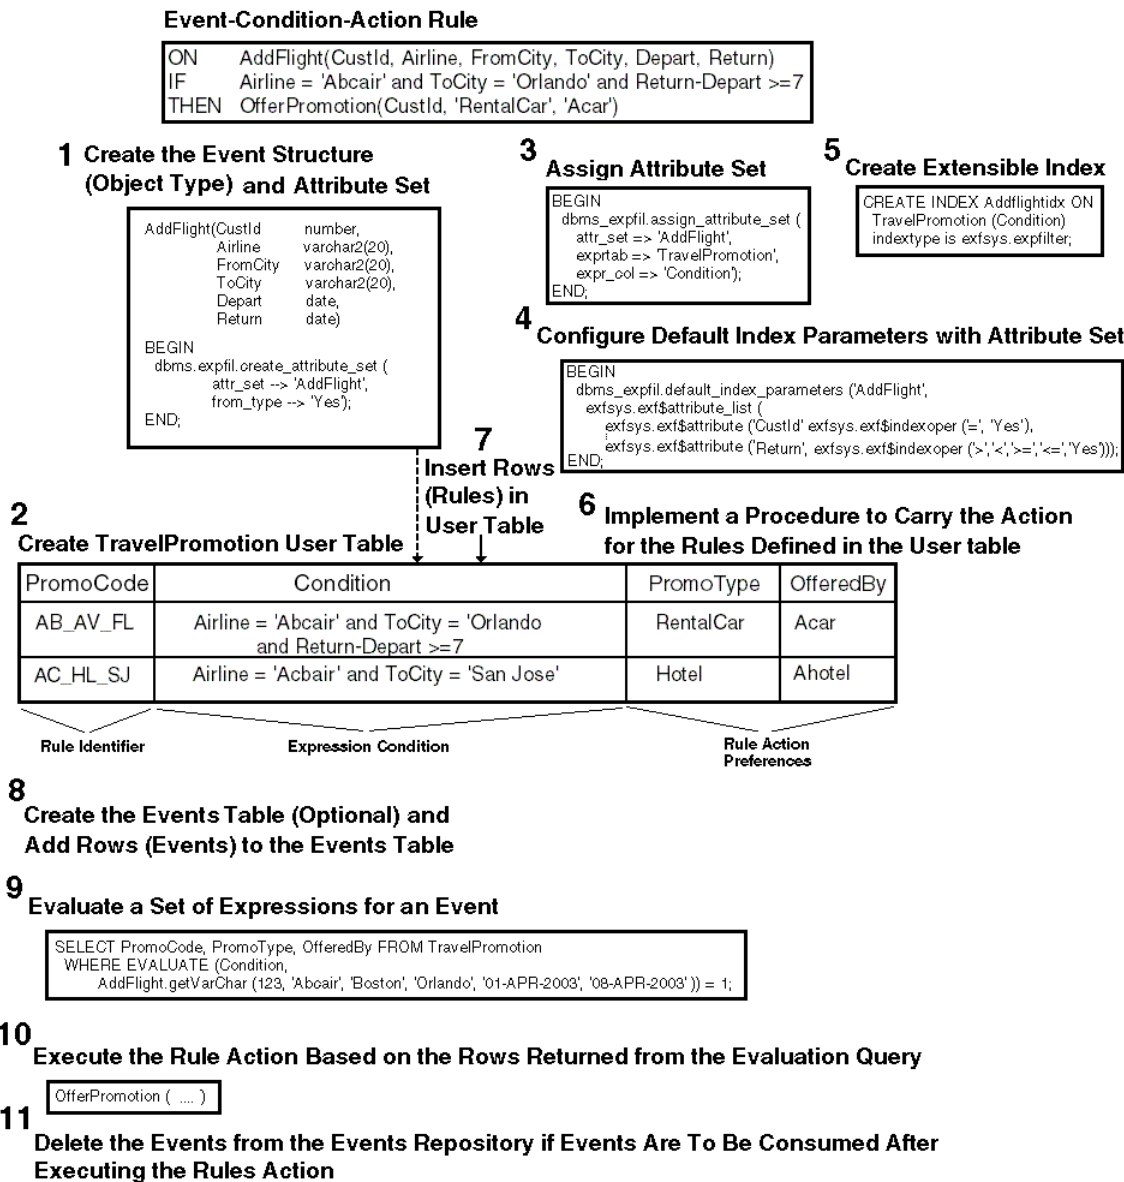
Event-Condition-Action Rule

ON AddFlight(CustId, Airline, FromCity, ToCity, Depart, Return)
IF Airline = 'Abcair' and ToCity = 'Orlando' and Return-Depart >=7
THEN OfferPromotion(CustId, 'RentalCar', 'Acar')

1 Create the Event Structure (Object Type) and Attribute Set

AddFlight(CustId number,
Airline varchar2(20),
FromCity varchar2(20),
ToCity varchar2(20),
Depart date,
Return date)

BEGIN
dbms.expfil.create_attribute_set (
attr_set --> 'AddFlight',
from_type --> 'Yes');
END;

3 Assign Attribute Set

BEGIN
dbms_expfil.assign_attribute_set (
attr_set => 'AddFlight',
exprtab => 'TravelPromotion',
expr_col => 'Condition');
END;

5 Create Extensible Index

CREATE INDEX Addflightidx ON
TravelPromotion (Condition)
indextype is exfsys.expfilter;

4 Configure Default Index Parameters with Attribute Set

BEGIN
dbms_expfil.default_index_parameters ('AddFlight',
exfsys.exf$attribute_list (
exfsys.exf$attribute ('CustId' exfsys.exf$indexoper ('=', 'Yes'),
exfsys.exf$attribute ('Return', exfsys.exf$indexoper ('>','<','>=','<=','Yes')));
END;

7 Insert Rows (Rules) in User Table

2 Create TravelPromotion User Table

6 Implement a Procedure to Carry the Action for the Rules Defined in the User table

| PromoCode | Condition | PromoType | OfferedBy |
|---|---|---|---|
| AB_AV_FL | Airline = 'Abcair' and ToCity = 'Orlando and Return-Depart >=7 | RentalCar | Acar |
| AC_HL_SJ | Airline = 'Acbair' and ToCity = 'San Jose' | Hotel | Ahotel |

Rule Identifier
Expression Condition
Rule Action Preferences

8 Create the Events Table (Optional) and Add Rows (Events) to the Events Table

9 Evaluate a Set of Expressions for an Event

SELECT PromoCode, PromoType, OfferedBy FROM TravelPromotion
WHERE EVALUATE (Condition,
AddFlight.getVarChar (123, 'Abcair', 'Boston', 'Orlando', '01-APR-2003', '08-APR-2003' )) = 1;

10 Execute the Rule Action Based on the Rows Returned from the Evaluation Query

OfferPromotion ( .... )

11 Delete the Events from the Events Repository if Events Are To Be Consumed After Executing the Rules Action